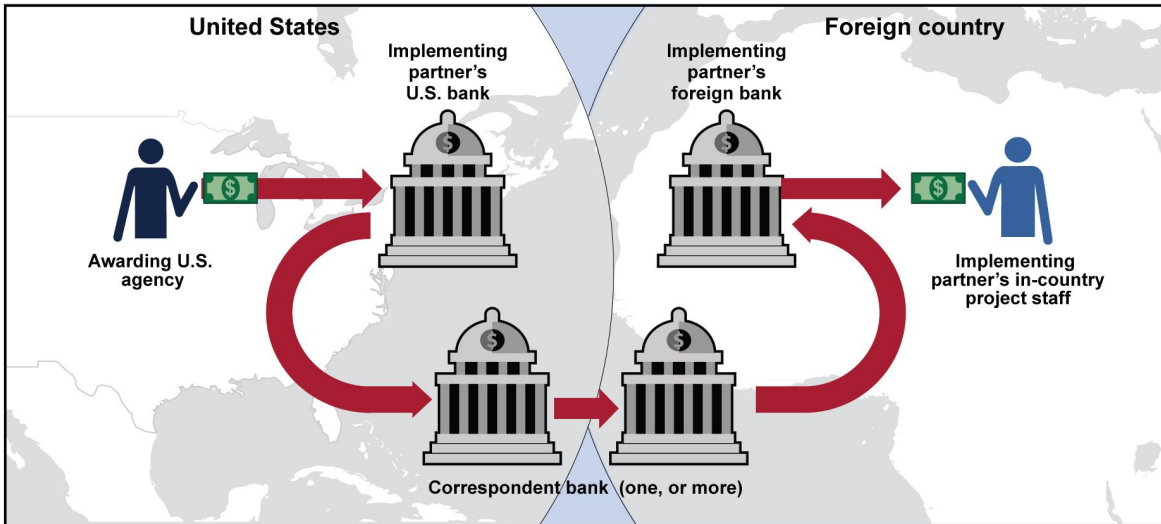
United States

Foreign country

Implementing partner's U.S. bank

Implementing partner's foreign bank

Awarding U.S. agency

Implementing partner's in-country project staff

Correspondent bank (one, or more)